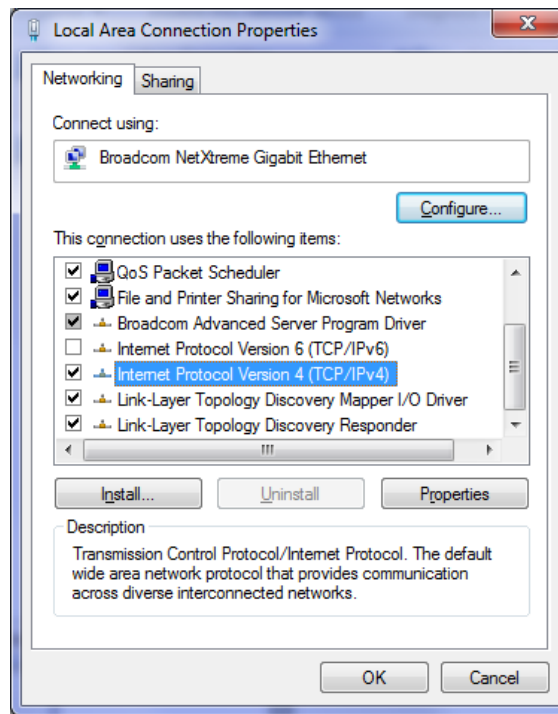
Local Area Connection Properties

Networking | Sharing

Connect using:

Broadcom NetXtreme Gigabit Ethernet

Configure...

This connection uses the following items:

QoS Packet Scheduler
File and Printer Sharing for Microsoft Networks
Broadcom Advanced Server Program Driver
Internet Protocol Version 6 (TCP/IPv6)
Internet Protocol Version 4 (TCP/IPv4)
Link-Layer Topology Discovery Mapper I/O Driver
Link-Layer Topology Discovery Responder

Install... | Uninstall | Properties

Description

Transmission Control Protocol/Internet Protocol. The default wide area network protocol that provides communication across diverse interconnected networks.

OK | Cancel